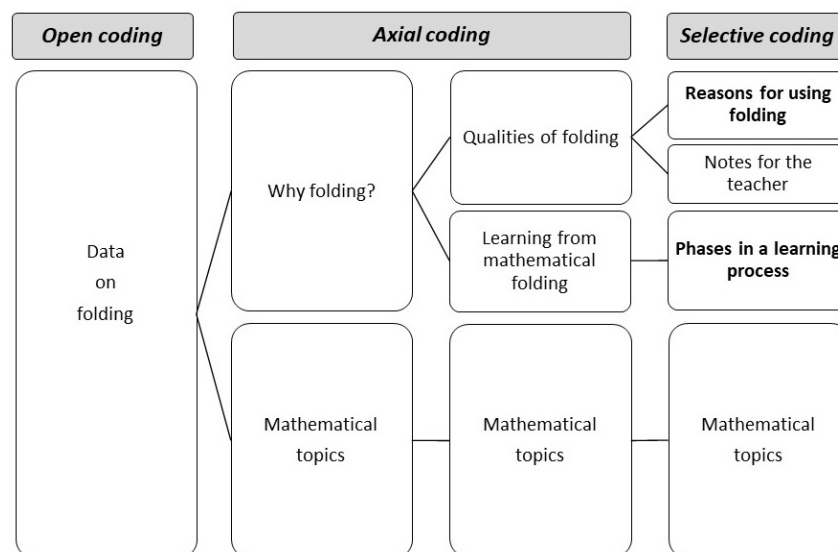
Open coding

Axial coding

Selective coding

Data on folding

Why folding?

Qualities of folding

Reasons for using folding

Notes for the teacher

Learning from mathematical folding

Phases in a learning process

Mathematical topics

Mathematical topics

Mathematical topics